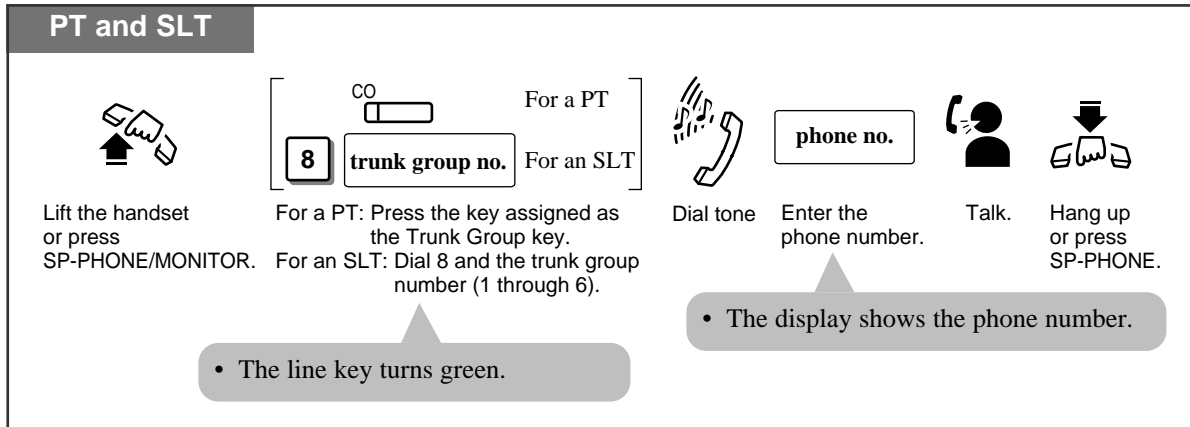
PT and SLT

CO

For a PT

8 | trunk group no. | For an SLT

phone no.

Lift the handset or press SP-PHONE/MONITOR.

For a PT: Press the key assigned as the Trunk Group key.
For an SLT: Dial 8 and the trunk group number (1 through 6).

Dial tone

Enter the phone number.

Talk.

Hang up or press SP-PHONE.

• The display shows the phone number.

• The line key turns green.